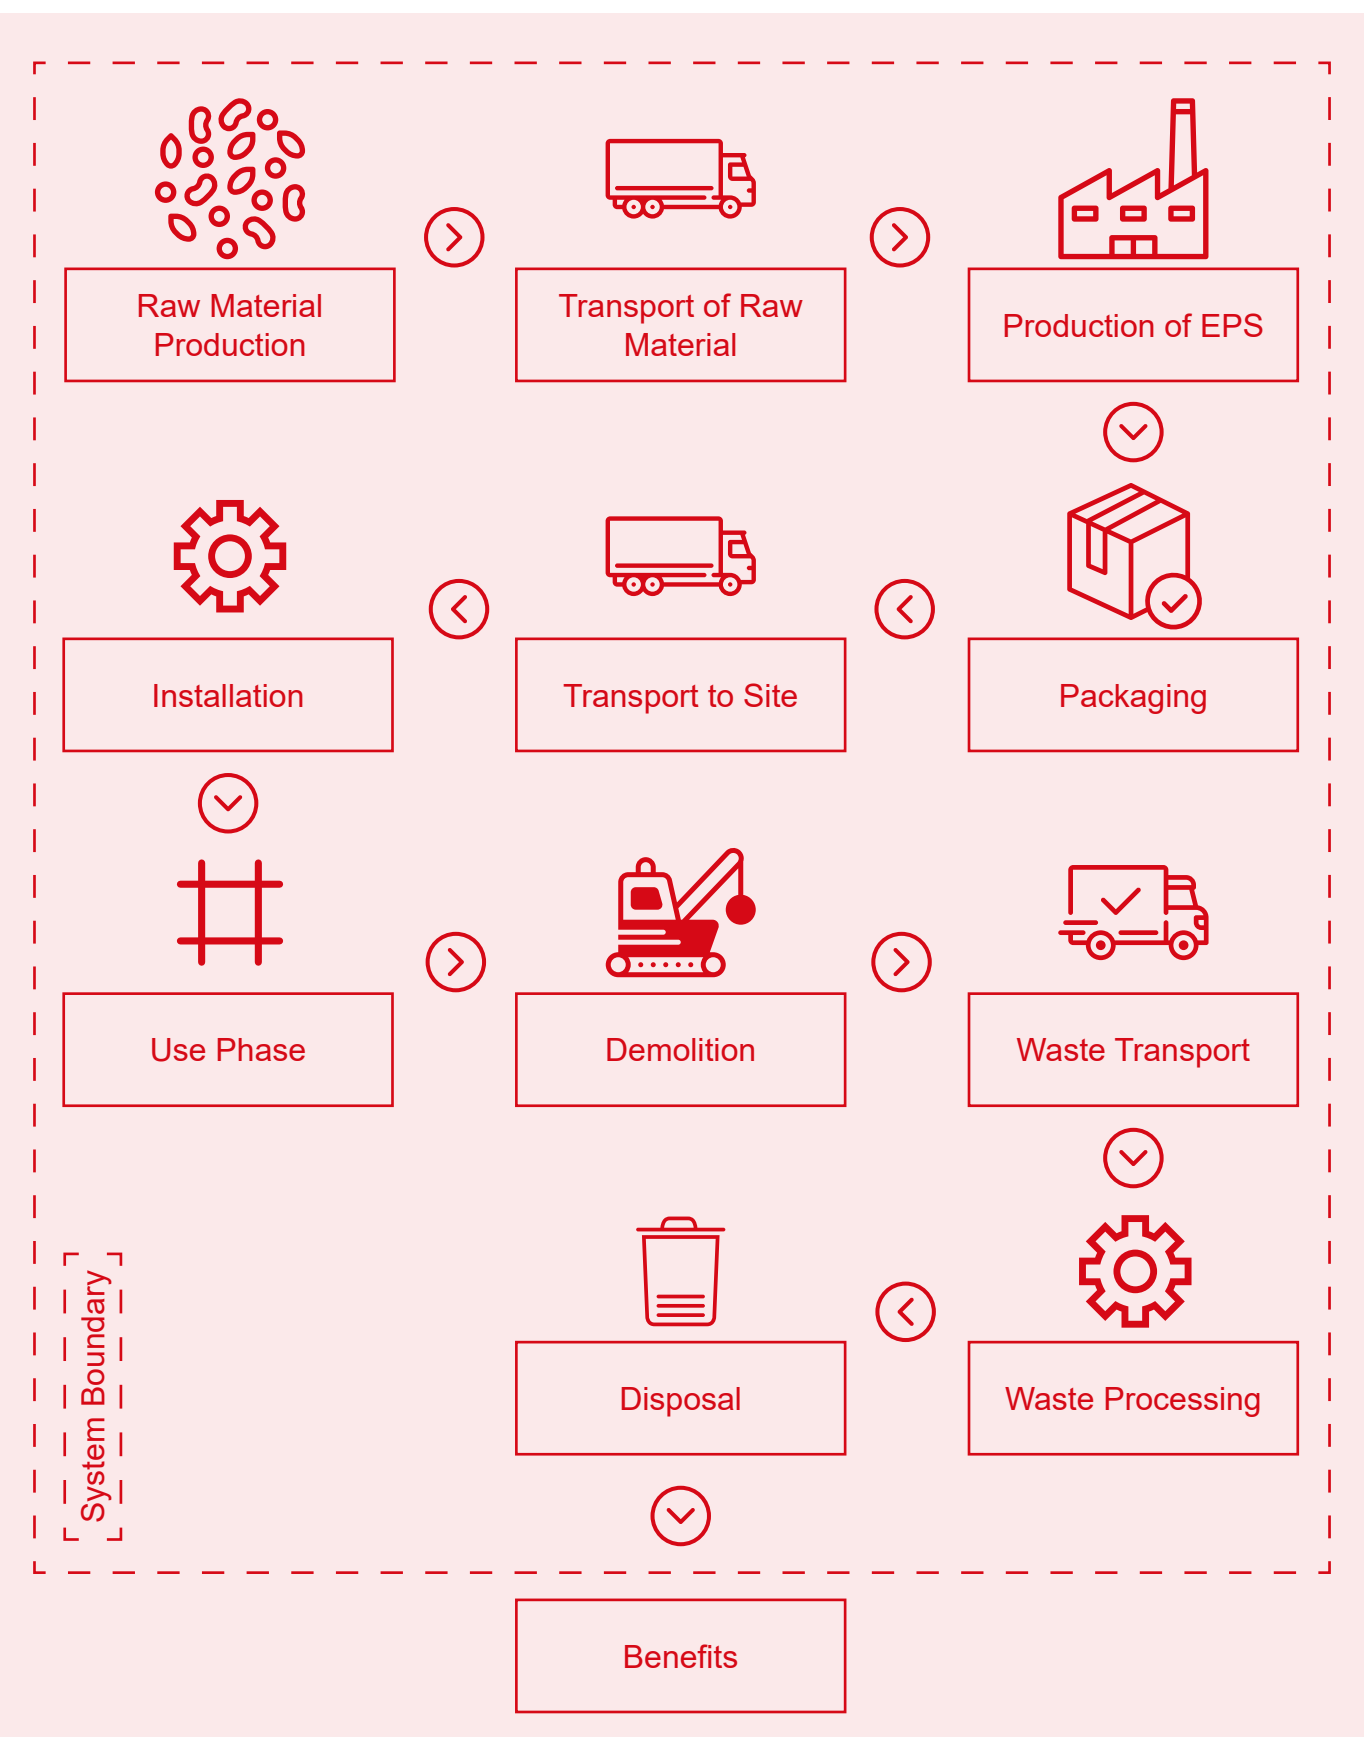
Raw Material Production

Transport of Raw Material

Production of EPS

Packaging

Transport to Site

Installation

Use Phase

Demolition

Waste Transport

Waste Processing

Disposal

System Boundary

Benefits